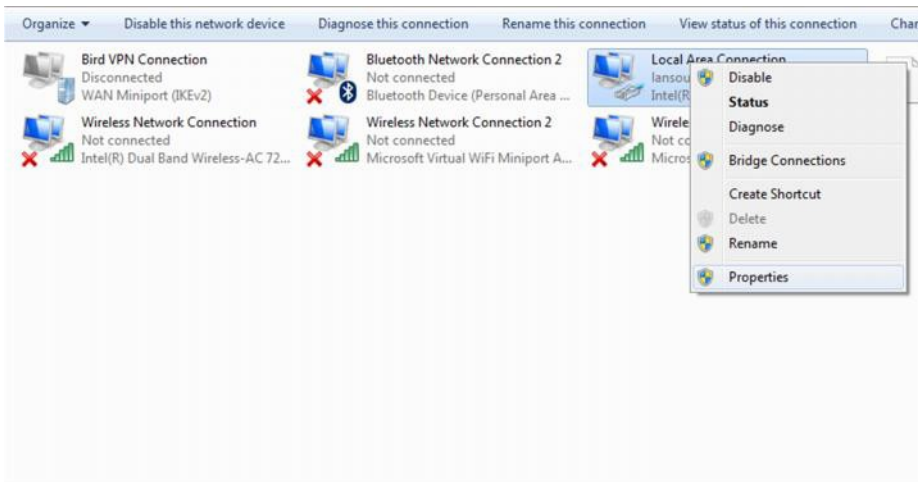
Organize ▾ Disable this network device Diagnose this connection Rename this connection View status of this connection Char

Bird VPN Connection
Disconnected
WAN Miniport (IKEv2)

Bluetooth Network Connection 2
Not connected
Bluetooth Device (Personal Area ...

Local Area Connection
lansou
Intel(R

Wireless Network Connection
Not connected
Intel(R) Dual Band Wireless-AC 72...

Wireless Network Connection 2
Not connected
Microsoft Virtual WiFi Miniport A...

Wirele
Not co
Micros

Disable
Status
Diagnose
Bridge Connections
Create Shortcut
Delete
Rename
Properties